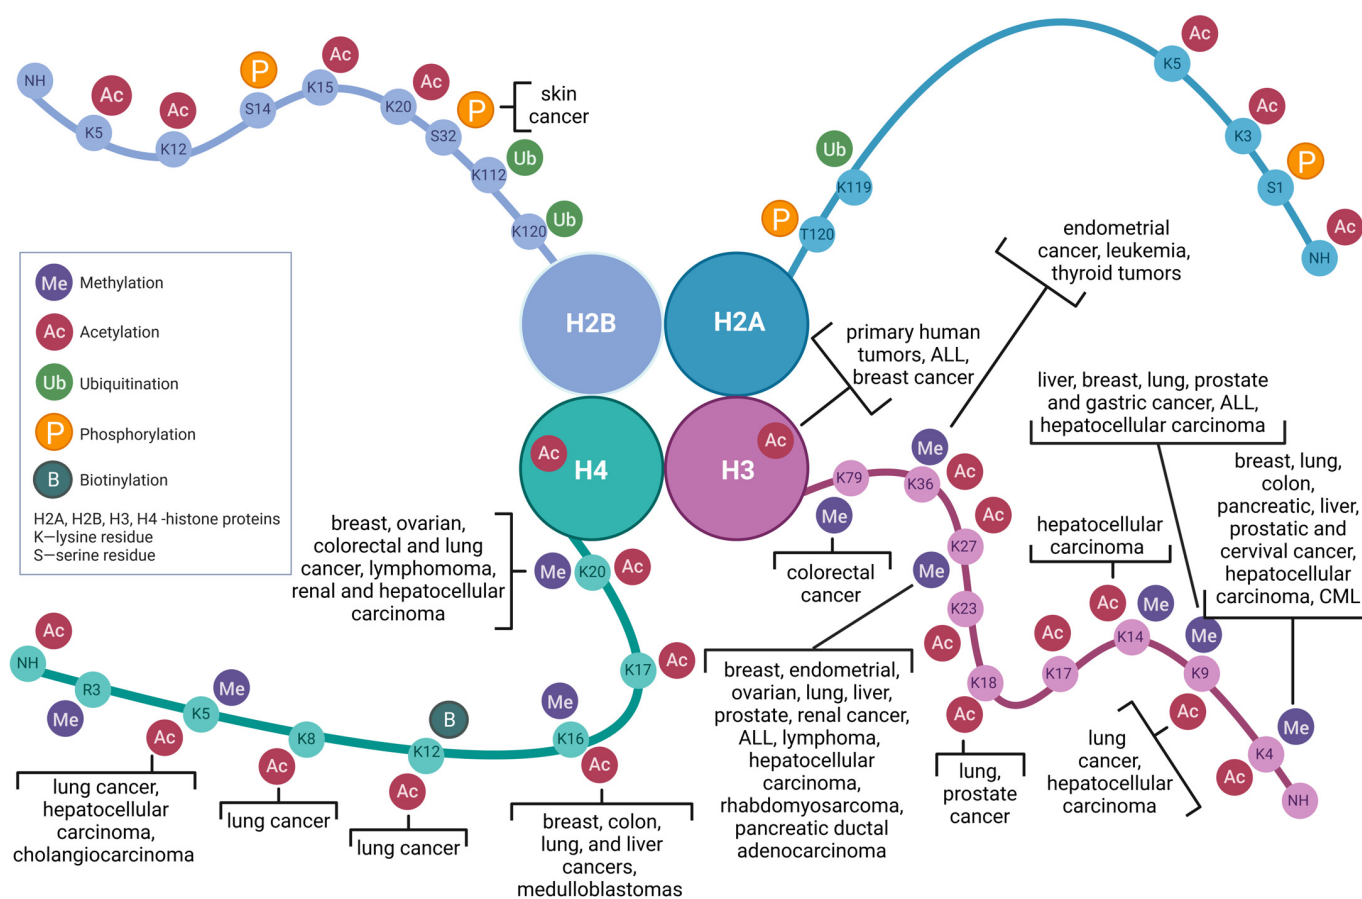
NH K5 Ac K12 Ac S14 P K15 Ac K20 Ac S32 P skin cancer K112 Ub K120 Ub

Ub K119 P T120 K5 Ac K3 Ac S1 P Ac NH

endometrial cancer, leukemia, thyroid tumors

H2B H2A

primary human tumors, ALL, breast cancer

Me Methylation
Ac Acetylation
Ub Ubiquitination
P Phosphorylation
B Biotinylation
H2A, H2B, H3, H4 -histone proteins
K—lysine residue
S—serine residue

liver, breast, lung, prostate and gastric cancer, ALL, hepatocellular carcinoma

breast, lung, colon, pancreatic, liver, prostatic and cervival cancer, hepatocellular carcinoma, CML

H4 Ac H3 Ac

K79 Me K36 Me Ac Ac K27 Me K23 Ac K18 Ac

colorectal cancer

hepatocellular carcinoma

breast, ovarian, colorectal and lung cancer, lymphomoma, renal and hepatocellular carcinoma

Me K20 Ac

Ac NH R3 Me K5 Me Ac K8 Ac K12 B Ac K16 Me Ac K17 Ac

K14 Ac Me K17 Ac Me K9 Ac K4 Me Ac NH

breast, endometrial, ovarian, lung, liver, prostate, renal cancer, ALL, lymphoma, hepatocellular carcinoma, rhabdomyosarcoma, pancreatic ductal adenocarcinoma

lung, prostate cancer

lung cancer, hepatocellular carcinoma

lung cancer, hepatocellular carcinoma, cholangiocarcinoma

lung cancer

lung cancer

breast, colon, lung, and liver cancers, medulloblastomas